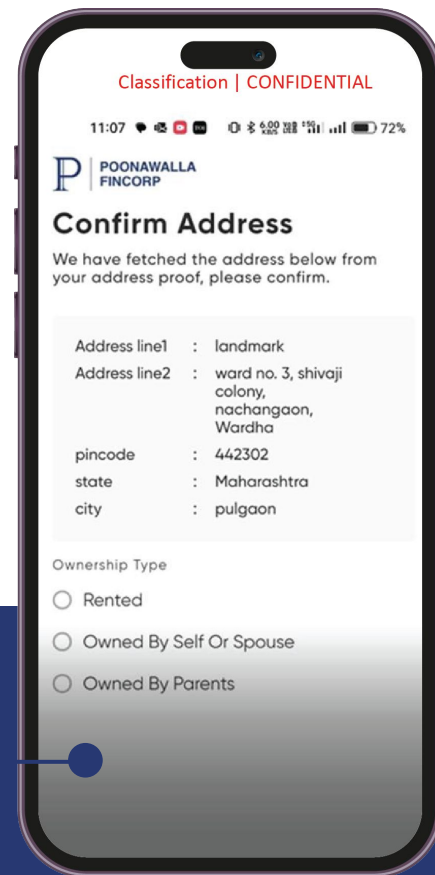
Classification | CONFIDENTIAL

11:07 72%

P | POONAWALLA FINCORP

Confirm Address

We have fetched the address below from your address proof, please confirm.

| | | |
|---|---|---|
| Address line1 | : | landmark |
| Address line2 | : | ward no. 3, shivaji colony, nachangaon, Wardha |
| pincode | : | 442302 |
| state | : | Maharashtra |
| city | : | pulgaon |

Ownership Type

Rented

Owned By Self Or Spouse

Owned By Parents